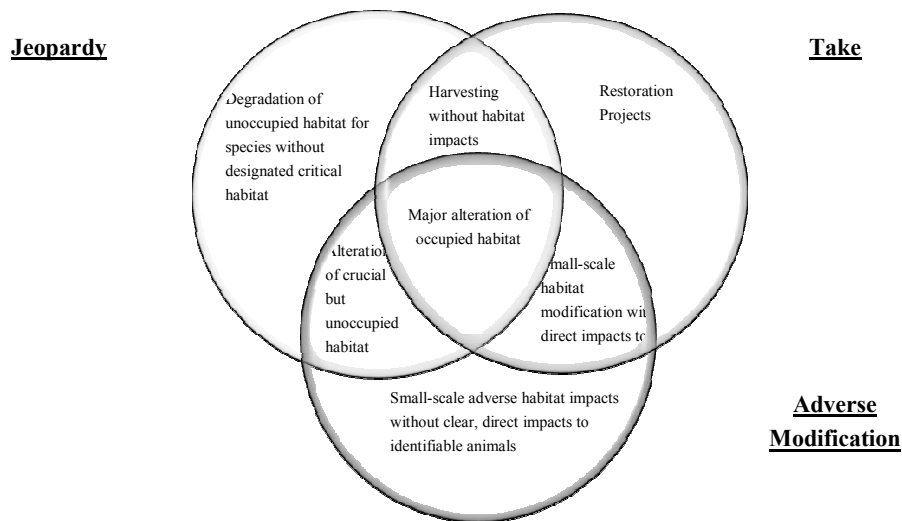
Jeopardy

Take

Degradation of unoccupied habitat for species without designated critical habitat

Harvesting without habitat impacts

Restoration Projects

Major alteration of occupied habitat

Alteration of crucial but unoccupied habitat

Small-scale habitat modification with direct impacts to

Small-scale adverse habitat impacts without clear, direct impacts to identifiable animals

Adverse Modification